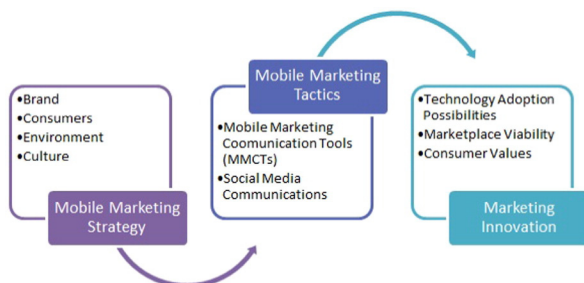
•Brand
•Consumers
•Environment
•Culture

Mobile Marketing Strategy

Mobile Marketing Tactics

•Mobile Marketing Coomunication Tools (MMCTs)
•Social Media Communications

•Technology Adoption Possibilities
•Marketplace Viability
•Consumer Values

Marketing Innovation